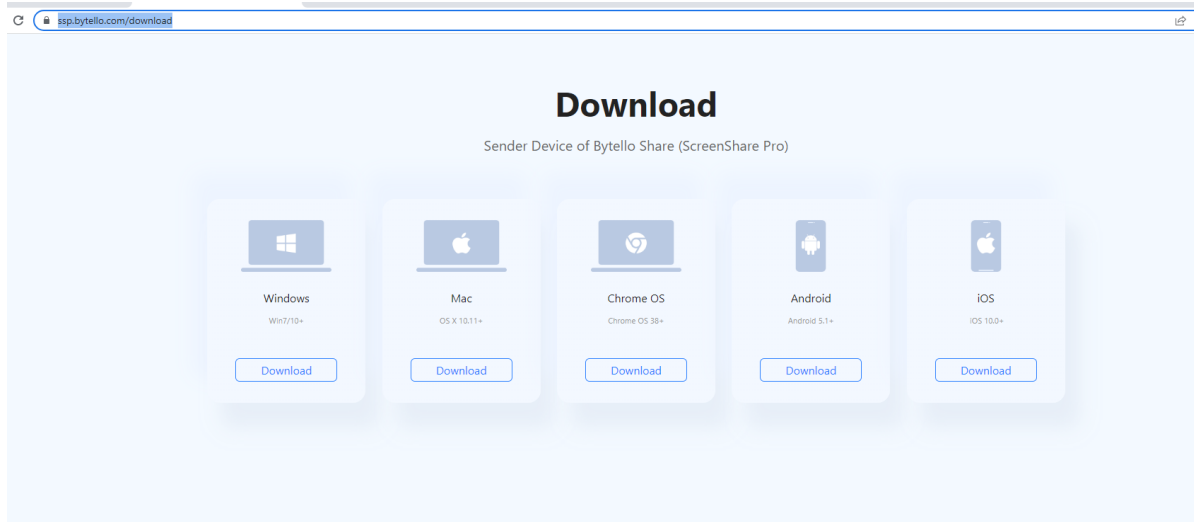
ssp.bytello.com/download

Download

Sender Device of Bytello Share (ScreenShare Pro)

Windows
Win7/10+
Download

Mac
OS X 10.11+
Download

Chrome OS
Chrome OS 38+
Download

Android
Android 5.1+
Download

iOS
iOS 10.0+
Download